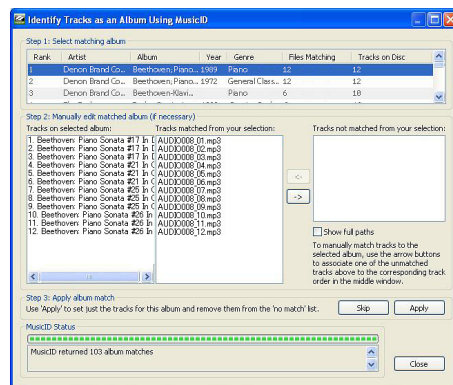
Identify Tracks as an Album Using MusicID

Step 1: Select matching album

| Rank | Artist | Album | Year | Genre | Files Matching | Tracks on Disc |
|---|---|---|---|---|---|---|
| 1 | Denon Brand Co... | Beethoven, Piano... | 1989 | Piano | 12 | 12 |
| 2 | Denon Brand Co... | Beethoven; Piano... | 1972 | General Class... | 12 | 12 |
| 3 | Denon Brand Co... | Beethoven-Klavi... | | Piano | 6 | 10 |
| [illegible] | | | | | | |

Step 2: Manually edit matched album (if necessary)

Tracks on selected album:
1. Beethoven: Piano Sonata #17 In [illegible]
2. Beethoven: Piano Sonata #17 In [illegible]
3. Beethoven: Piano Sonata #17 In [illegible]
4. Beethoven: Piano Sonata #21 In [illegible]
5. Beethoven: Piano Sonata #21 In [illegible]
6. Beethoven: Piano Sonata #21 In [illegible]
7. Beethoven: Piano Sonata #25 In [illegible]
8. Beethoven: Piano Sonata #25 In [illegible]
9. Beethoven: Piano Sonata #25 In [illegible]
10. Beethoven: Piano Sonata #26 In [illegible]
11. Beethoven: Piano Sonata #26 In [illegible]
12. Beethoven: Piano Sonata #26 In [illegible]

Tracks matched from your selection:
AUDIO008_01.mp3
AUDIO008_02.mp3
AUDIO008_03.mp3
AUDIO008_04.mp3
AUDIO008_05.mp3
AUDIO008_06.mp3
AUDIO008_07.mp3
AUDIO008_08.mp3
AUDIO008_09.mp3
AUDIO008_10.mp3
AUDIO008_11.mp3
AUDIO008_12.mp3

<-
->

Tracks not matched from your selection:

Show full paths

To manually match tracks to the selected album, use the arrow buttons to associate one of the unmatched tracks above to the corresponding track order in the middle window.

Step 3: Apply album match
Use 'Apply' to set just the tracks for this album and remove them from the 'no match' list.
Skip
Apply

MusicID Status
MusicID returned 103 album matches
Close